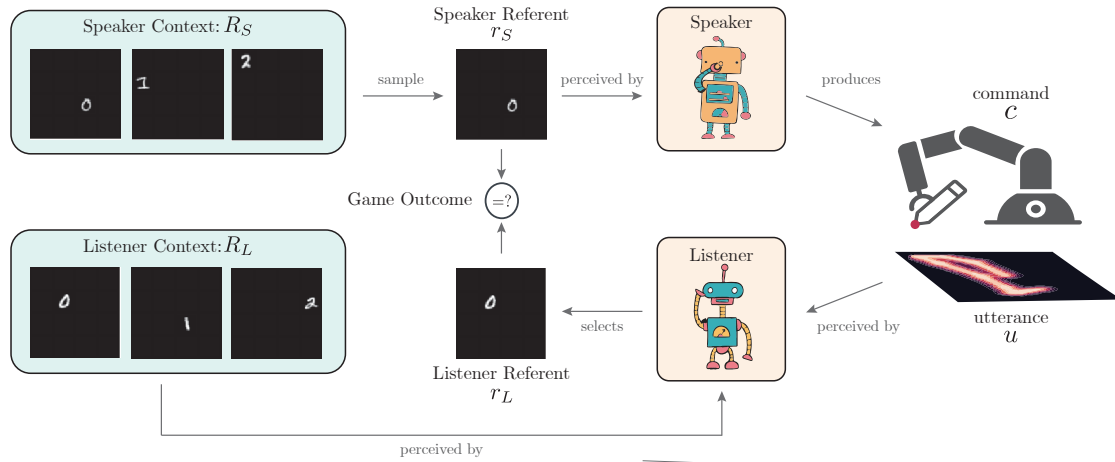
Speaker Context: $R_S$

0

1

2

sample

Speaker Referent
$r_S$

0

perceived by

Speaker

produces

command
$c$

Game Outcome =?

Listener Context: $R_L$

0

1

2

0

selects

Listener

perceived by

utterance
$u$

Listener Referent
$r_L$

perceived by